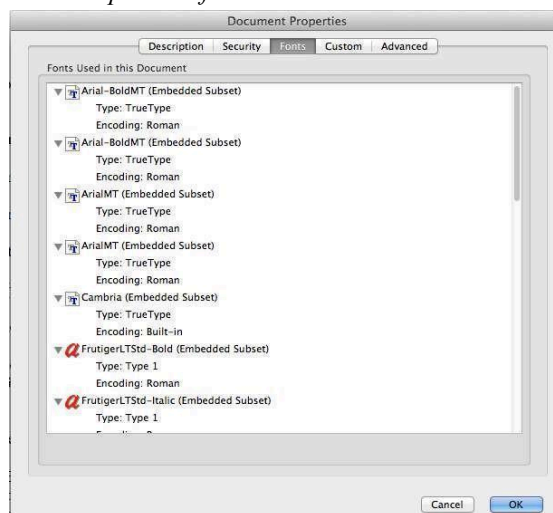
Document Properties

Description | Security | Fonts | Custom | Advanced

Fonts Used in this Document

Arial-BoldMT (Embedded Subset)
Type: TrueType
Encoding: Roman

Arial-BoldMT (Embedded Subset)
Type: TrueType
Encoding: Roman

ArialMT (Embedded Subset)
Type: TrueType
Encoding: Roman

ArialMT (Embedded Subset)
Type: TrueType
Encoding: Roman

Cambria (Embedded Subset)
Type: TrueType
Encoding: Built-in

FrutigerLTStd-Bold (Embedded Subset)
Type: Type 1
Encoding: Roman

FrutigerLTStd-Italic (Embedded Subset)
Type: Type 1
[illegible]

Cancel
OK